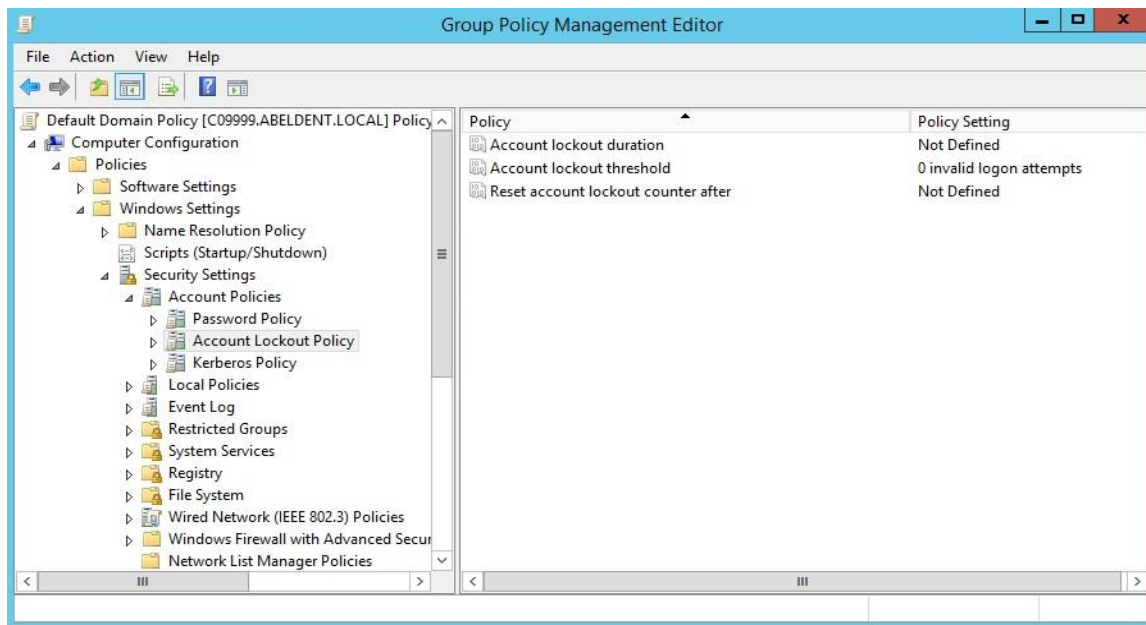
Group Policy Management Editor

File Action View Help

Default Domain Policy [C09999.ABELDENT.LOCAL] Policy
Computer Configuration
Policies
Software Settings
Windows Settings
Name Resolution Policy
Scripts (Startup/Shutdown)
Security Settings
Account Policies
Password Policy
Account Lockout Policy
Kerberos Policy
Local Policies
Event Log
Restricted Groups
System Services
Registry
File System
Wired Network (IEEE 802.3) Policies
Windows Firewall with Advanced Secur
Network List Manager Policies

| Policy | Policy Setting |
|---|---|
| Account lockout duration | Not Defined |
| Account lockout threshold | 0 invalid logon attempts |
| Reset account lockout counter after | Not Defined |